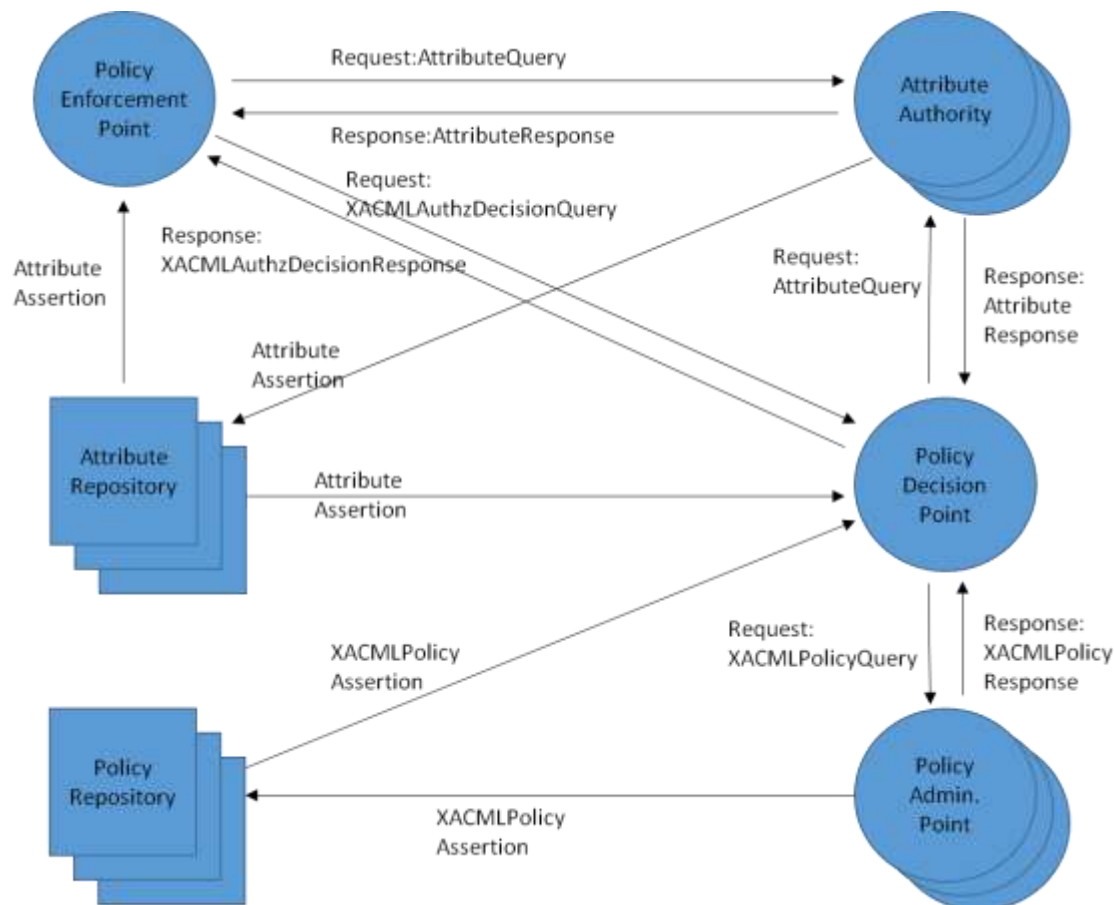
Policy Enforcement Point

Request:AttributeQuery

Attribute Authority

Response:AttributeResponse

Request: XACMLAuthzDecisionQuery

Response: XACMLAuthzDecisionResponse

Attribute Assertion

Request: AttributeQuery

Response: Attribute Response

Attribute Assertion

Attribute Repository

Attribute Assertion

Policy Decision Point

Request: XACMLPolicyQuery

Response: XACMLPolicy Response

XACMLPolicy Assertion

Policy Repository

XACMLPolicy Assertion

Policy Admin. Point